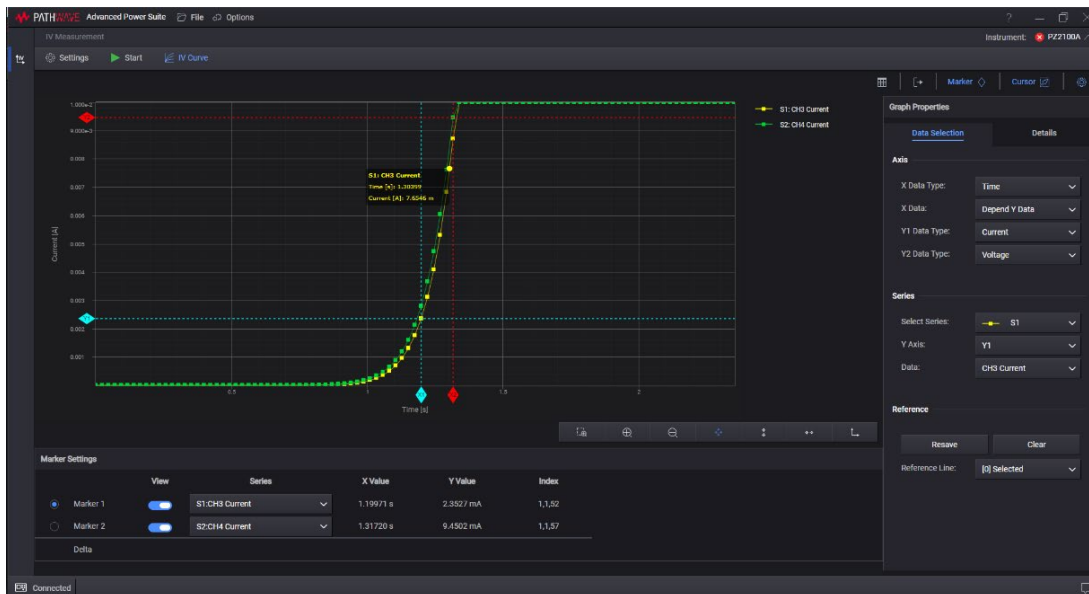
PATHWAVE Advanced Power Suite File Options

IV Measurement

Instrument: PZ2100A

Settings Start IV Curve

Marker Cursor

S1: CH3 Current
S2: CH4 Current

1.000e-2
9.000e-3
0.008
0.007
0.006
0.005
0.004
0.003
0.002
0.001

Current [A]

S1: CH3 Current
Time [s]: 1.30399
Current [A]: 7.6546 m

0.5
1
1.5
2

Time [s]

Graph Properties

Data Selection
Details

Axis

X Data Type: Time
X Data: Depend Y Data
Y1 Data Type: Current
Y2 Data Type: Voltage

Series

Select Series: S1
Y Axis: Y1
Data: CH3 Current

Reference

Resave
Clear
Reference Line: [0] Selected

Marker Settings

| | View | Series | X Value | Y Value | Index |
|---|---|---|---|---|---|
| Marker 1 | | S1:CH3 Current | 1.19971 s | 2.3527 mA | 1,1,52 |
| Marker 2 | | S2:CH4 Current | 1.31720 s | 9.4502 mA | 1,1,57 |
| Delta | | | | | |

Connected